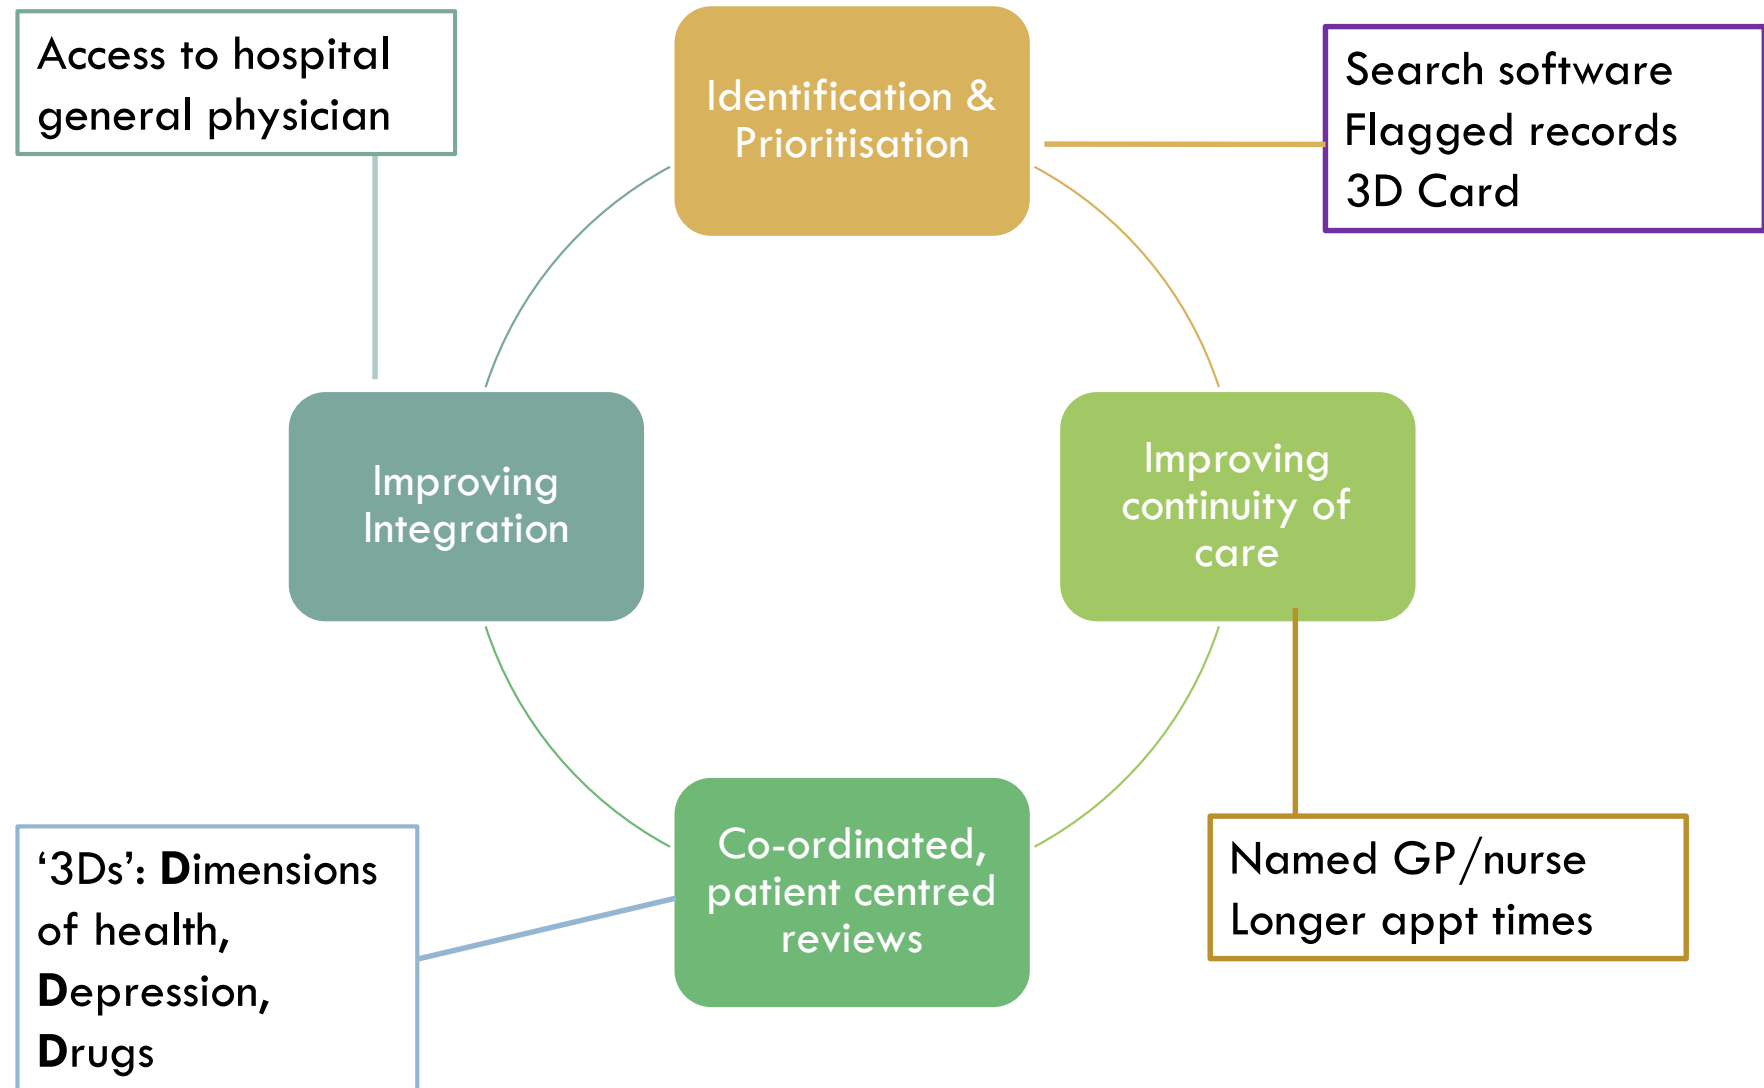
Access to hospital general physician

Identification & Prioritisation

Search software
Flagged records
3D Card

Improving Integration

Improving continuity of care

Co-ordinated, patient centred reviews

'3Ds': **D**imensions of health, **D**epression, **D**rugs

Named GP/nurse
Longer appt times